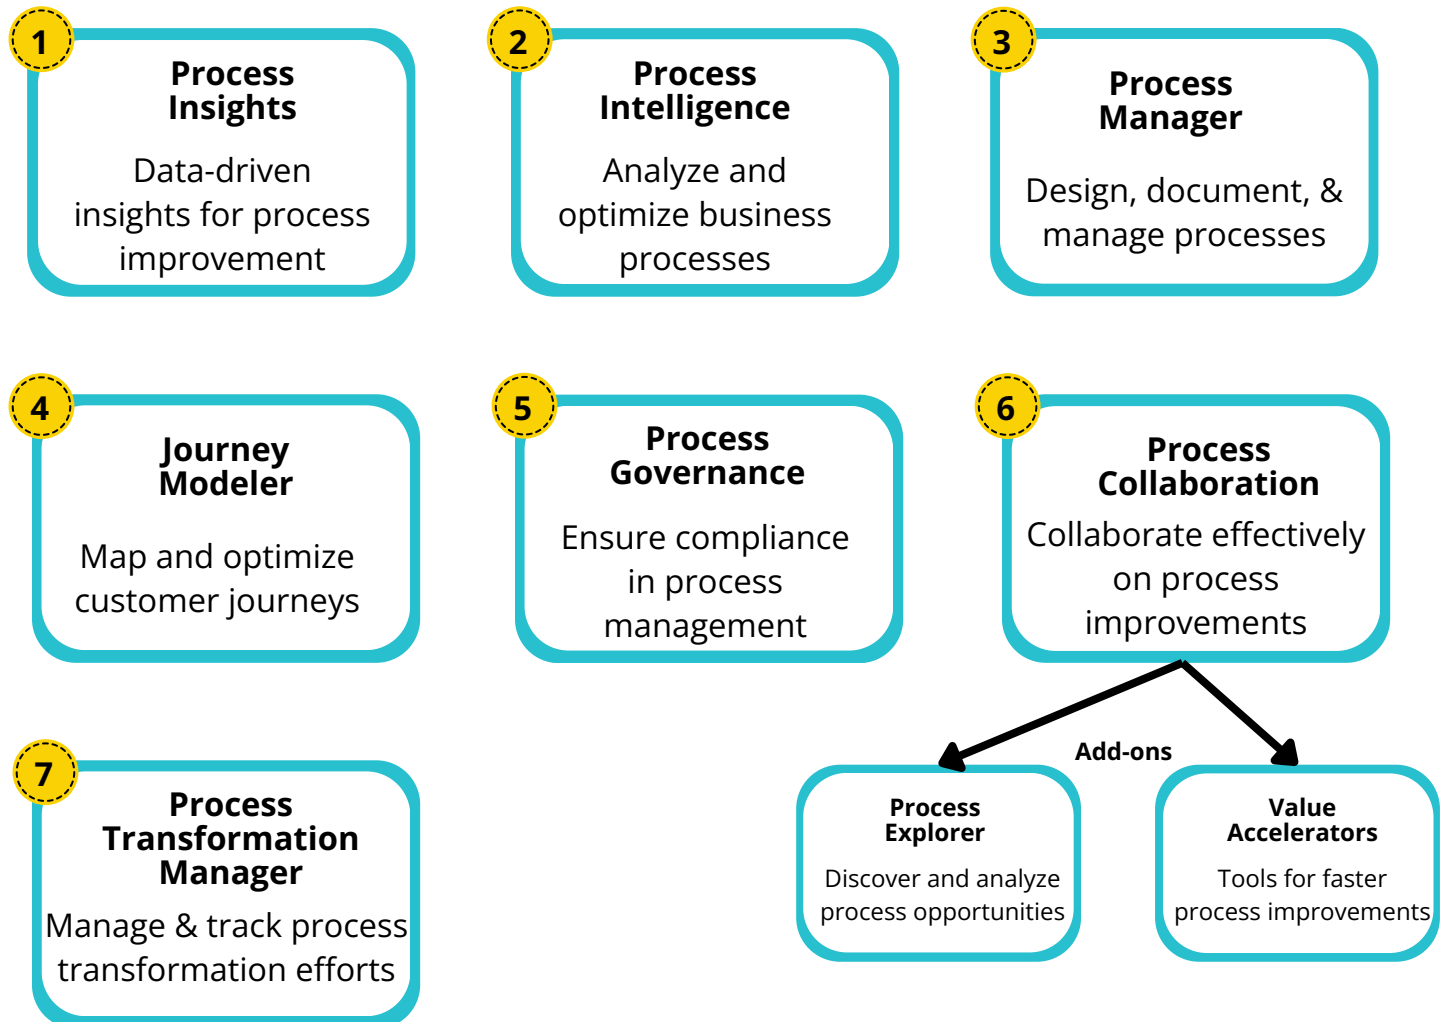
1
Process Insights
Data-driven insights for process improvement

2
Process Intelligence
Analyze and optimize business processes

3
Process Manager
Design, document, & manage processes

4
Journey Modeler
Map and optimize customer journeys

5
Process Governance
Ensure compliance in process management

6
Process Collaboration
Collaborate effectively on process improvements

Add-ons

Process Explorer
Discover and analyze process opportunities

Value Accelerators
Tools for faster process improvements

7
Process Transformation Manager
Manage & track process transformation efforts